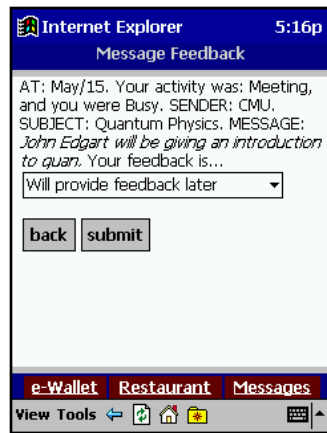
Internet Explorer 5:16p

Message Feedback

AT: May/15. Your activity was: Meeting, and you were Busy. SENDER: CMU. SUBJECT: Quantum Physics. MESSAGE: *John Edgart will be giving an introduction to quan.* Your feedback is...

Will provide feedback later

back submit

e-Wallet Restaurant Messages

View Tools